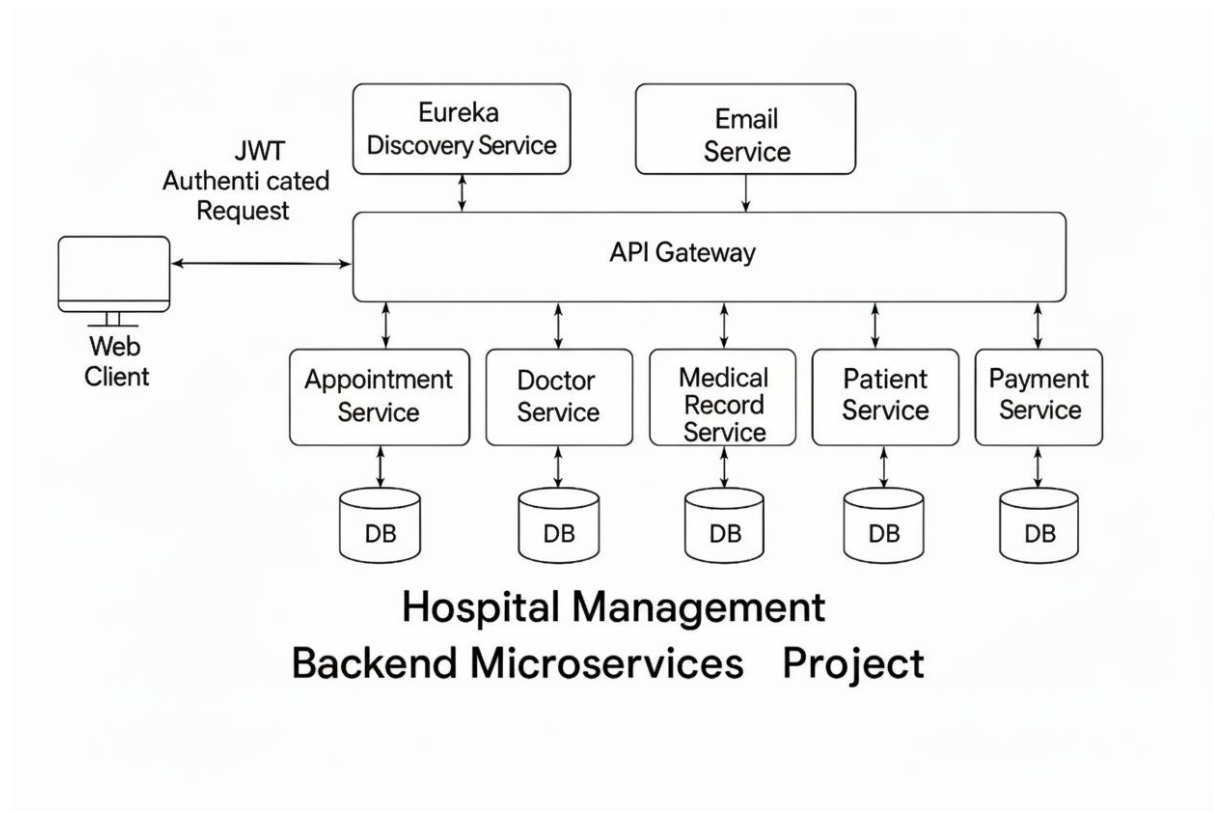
Eureka Discovery Service

Email Service

JWT Authenti cated Request

API Gateway

Web Client

Appointment Service

Doctor Service

Medical Record Service

Patient Service

Payment Service

DB

DB

DB

DB

DB

Hospital Management Backend Microservices Project